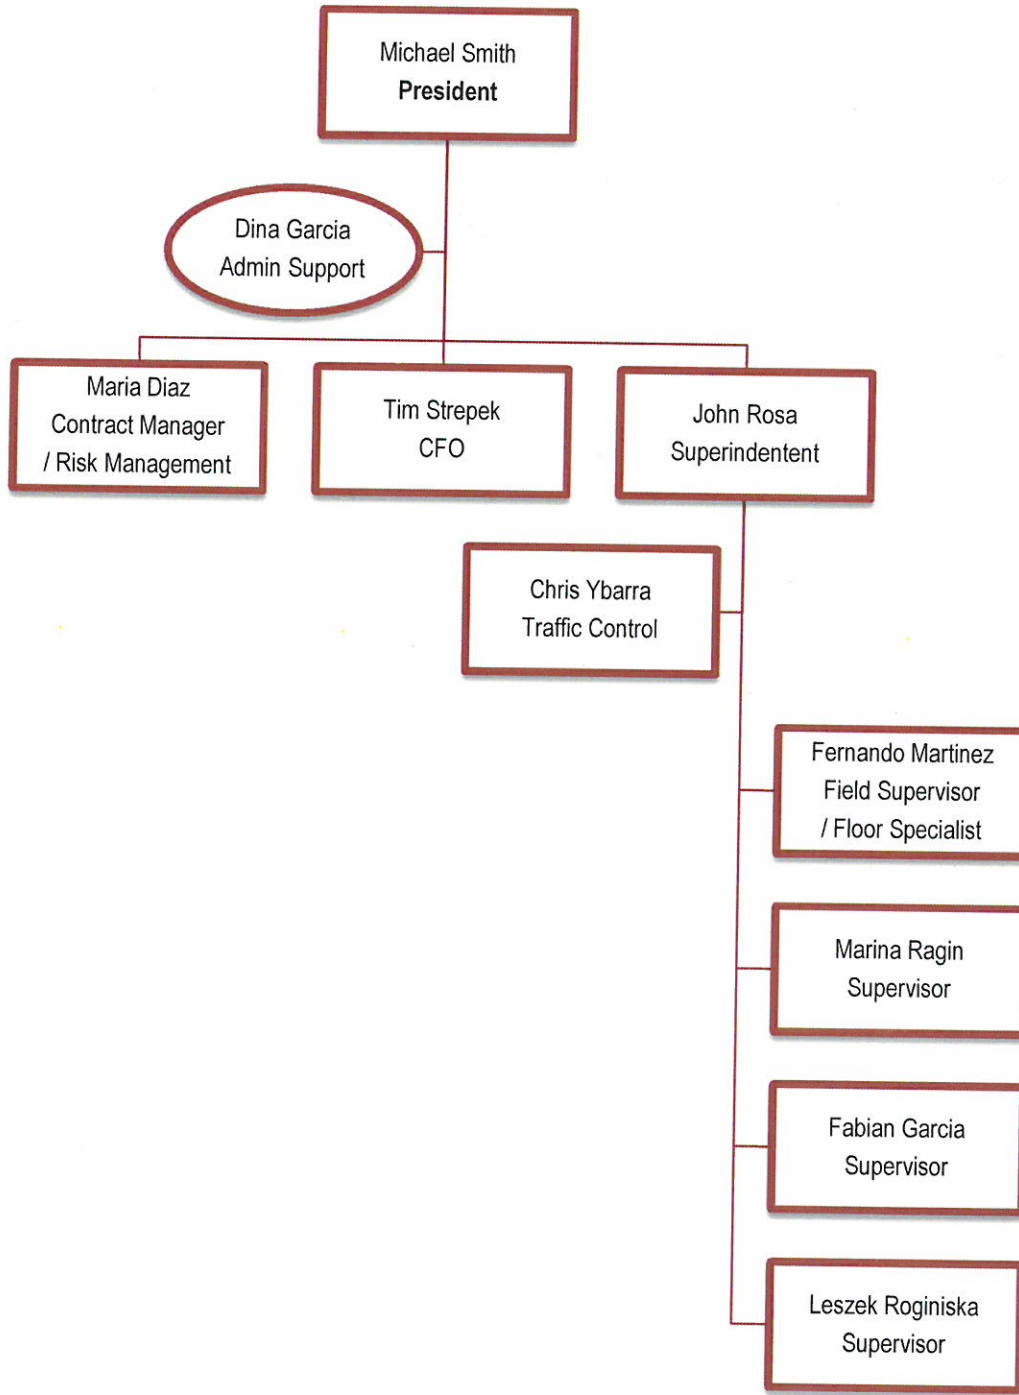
Michael Smith
**President**

Dina Garcia
Admin Support

Maria Diaz
Contract Manager
/ Risk Management

Tim Strepek
CFO

John Rosa
Superindentent

Chris Ybarra
Traffic Control

Fernando Martinez
Field Supervisor
/ Floor Specialist

Marina Ragin
Supervisor

Fabian Garcia
Supervisor

Leszek Roginiska
Supervisor